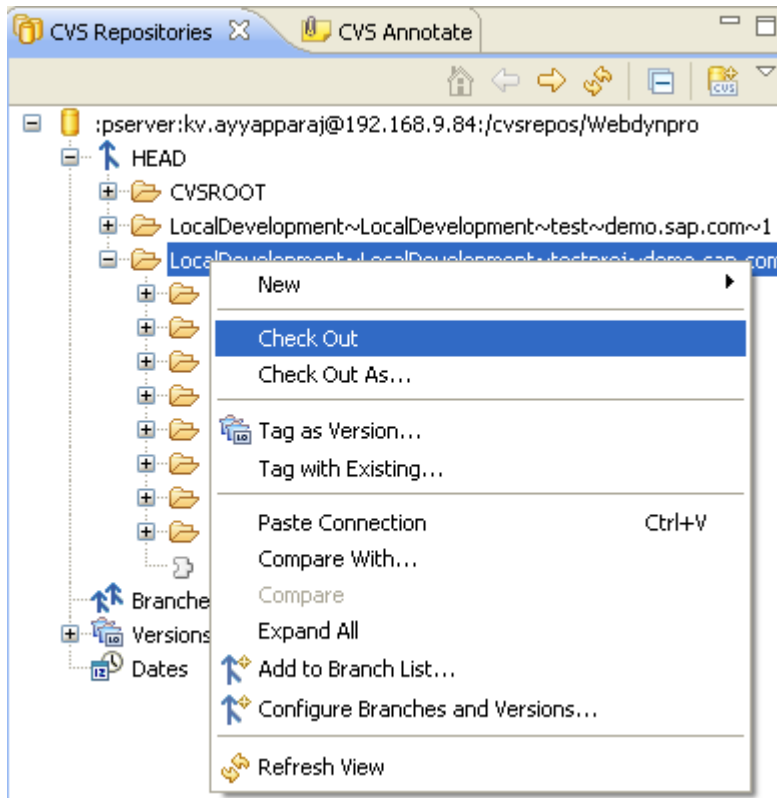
CVS Repositories ✕ CVS Annotate

:pserver:kv.ayyapparaj@192.168.9.84:/cvsrepos/Webdynpro
HEAD
CVSROOT
LocalDevelopment~LocalDevelopment~test~demo.sap.com~1
LocalDevelopment~LocalDevelopment~testproj~demo.sap.com
Branche
Versions
Dates

New
Check Out
Check Out As...
Tag as Version...
Tag with Existing...
Paste Connection Ctrl+V
Compare With...
Compare
Expand All
Add to Branch List...
Configure Branches and Versions...
Refresh View